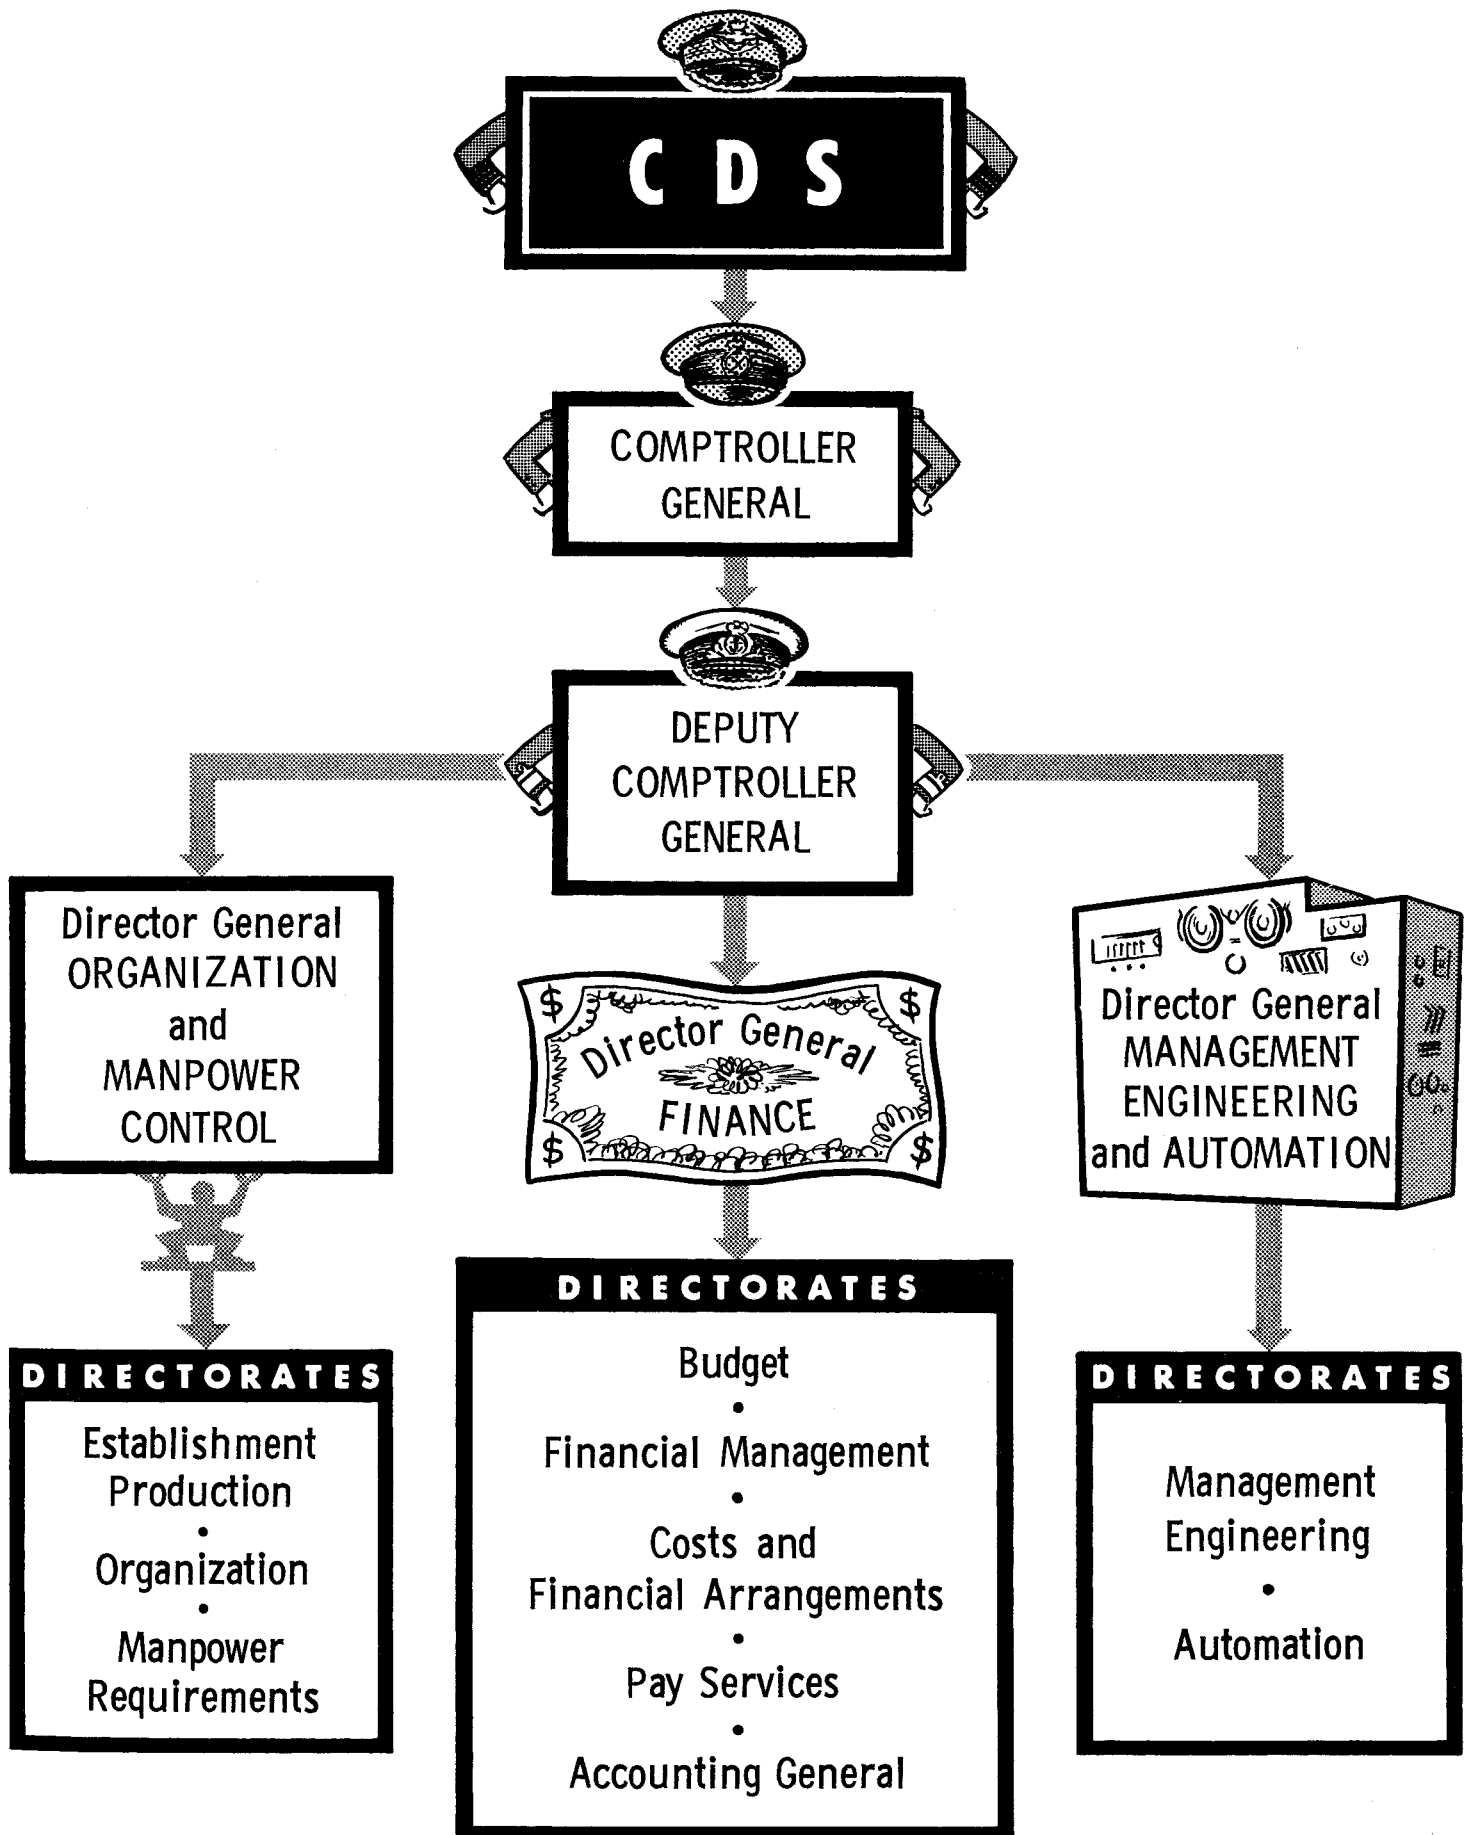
CDS

COMPTROLLER GENERAL

DEPUTY COMPTROLLER GENERAL

Director General ORGANIZATION and MANPOWER CONTROL

Director General FINANCE

Director General MANAGEMENT ENGINEERING and AUTOMATION

DIRECTORATES

Establishment Production
•
Organization
•
Manpower Requirements

DIRECTORATES

Budget
•
Financial Management
•
Costs and Financial Arrangements
•
Pay Services
•
Accounting General

DIRECTORATES

Management Engineering
•
Automation